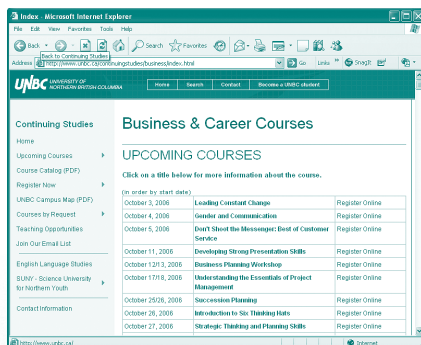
Index - Microsoft Internet Explorer

File Edit View Favorites Tools Help

Back Search Favorites

Back to Continuing Studies

Address http://www.unbc.ca/continuingstudies/business/index.html Go Links SnagIt

UNBC UNIVERSITY OF NORTHERN BRITISH COLUMBIA

Home Search Contact Become a UNBC student

Continuing Studies

Home

Upcoming Courses

Course Catalog (PDF)

Register Now

UNBC Campus Map (PDF)

Courses by Request

Teaching Opportunities

Join Our Email List

English Language Studies

SUNY - Science University for Northern Youth

Contact Information

Business & Career Courses

UPCOMING COURSES

Click on a title below for more information about the course.

(in order by start date)

| | | |
|---|---|---|
| October 3, 2006 | Leading Constant Change | Register Online |
| October 4, 2006 | Gender and Communication | Register Online |
| October 5, 2006 | Don't Shoot the Messenger: Best of Customer Service | Register Online |
| October 11, 2006 | Developing Strong Presentation Skills | Register Online |
| October 12/13, 2006 | Business Planning Workshop | Register Online |
| October 17/18, 2006 | Understanding the Essentials of Project Management | Register Online |
| October 25/26, 2006 | Succession Planning | Register Online |
| October 26, 2006 | Introduction to Six Thinking Hats | Register Online |
| October 27, 2006 | Strategic Thinking and Planning Skills | Register Online |

http://www.unbc.ca/ Internet